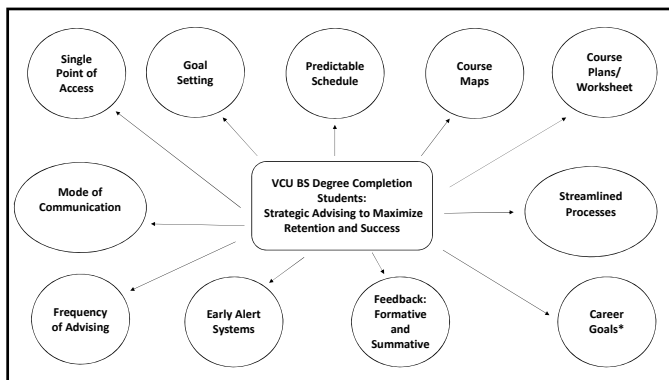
Single Point of Access

Goal Setting

Predictable Schedule

Course Maps

Course Plans/ Worksheet

Mode of Communication

VCU BS Degree Completion Students: Strategic Advising to Maximize Retention and Success

Streamlined Processes

Frequency of Advising

Early Alert Systems

Feedback: Formative and Summative

Career Goals*